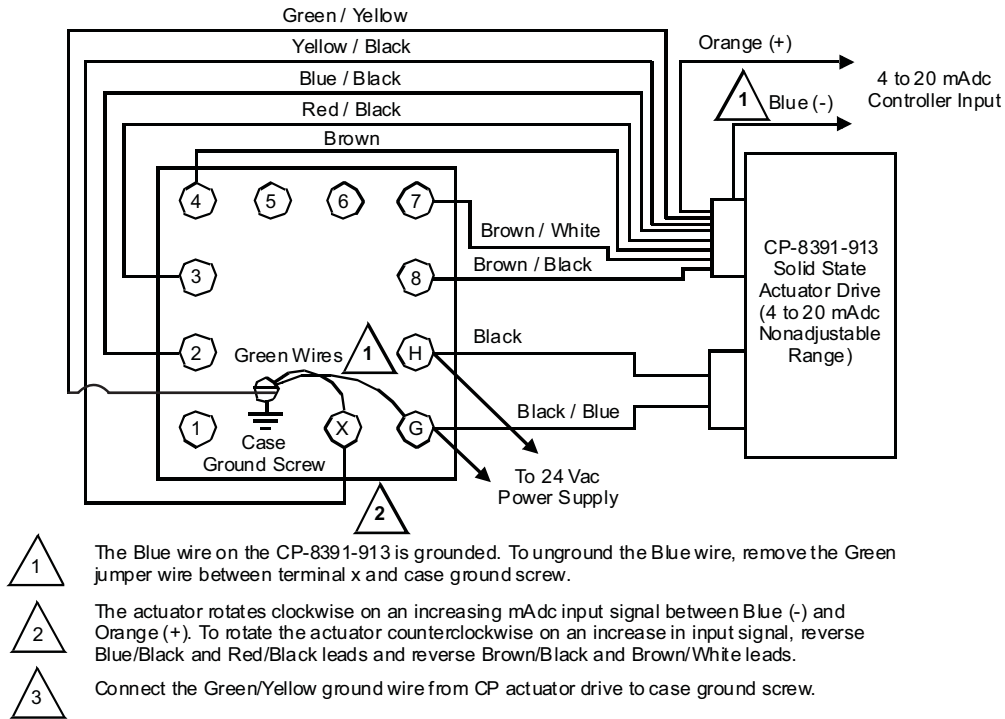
Green / Yellow
Yellow / Black
Orange (+)
4 to 20 mAdc Controller Input
Blue / Black
1
Blue (-)
Red / Black
Brown
4
5
6
7
Brown / White
CP-8391-913 Solid State Actuator Drive (4 to 20 mAdc Nonadjustable Range)
3
8
Brown / Black
Black
2
Green Wires
1
H
1
X
G
Black / Blue
Case Ground Screw
To 24 Vac Power Supply
2

1
The Blue wire on the CP-8391-913 is grounded. To unground the Blue wire, remove the Green jumper wire between terminal x and case ground screw.

2
The actuator rotates clockwise on an increasing mAdc input signal between Blue (-) and Orange (+). To rotate the actuator counterclockwise on an increase in input signal, reverse Blue/Black and Red/Black leads and reverse Brown/Black and Brown/White leads.

3
Connect the Green/Yellow ground wire from CP actuator drive to case ground screw.